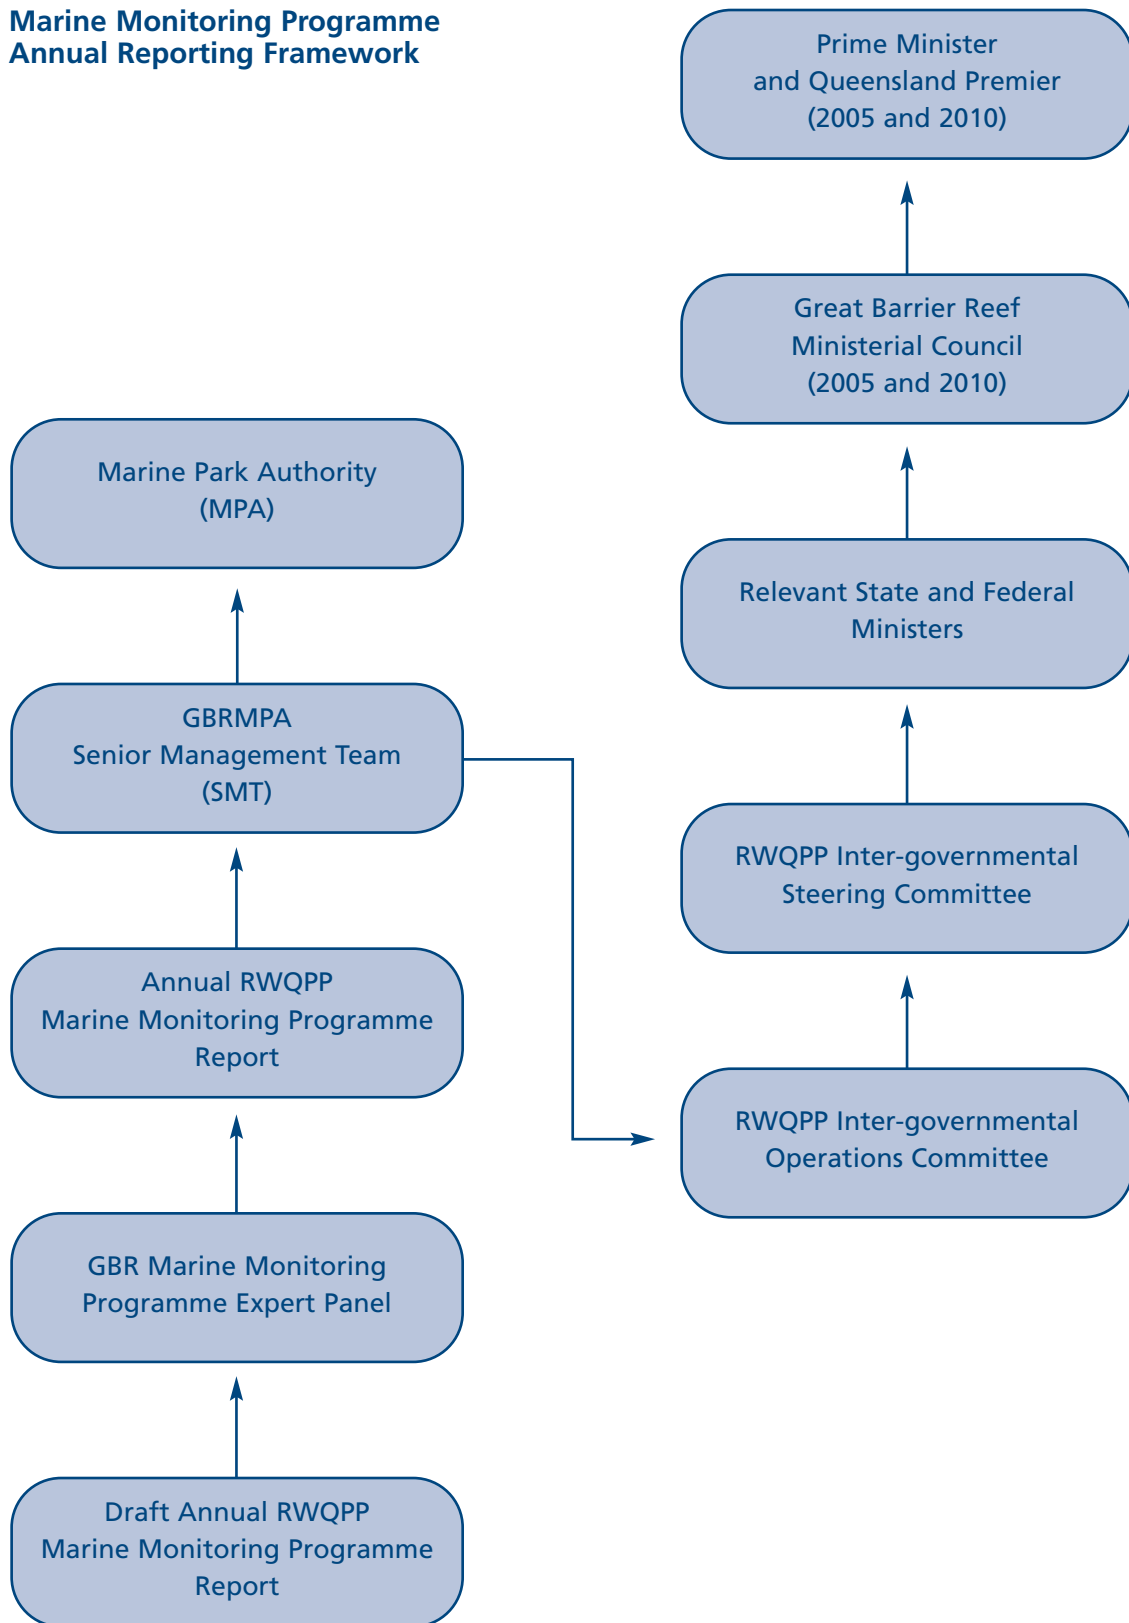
Marine Monitoring Programme
Annual Reporting Framework

Prime Minister and Queensland Premier (2005 and 2010)

Great Barrier Reef Ministerial Council (2005 and 2010)

Marine Park Authority (MPA)

Relevant State and Federal Ministers

GBRMPA Senior Management Team (SMT)

RWQPP Inter-governmental Steering Committee

Annual RWQPP Marine Monitoring Programme Report

RWQPP Inter-governmental Operations Committee

GBR Marine Monitoring Programme Expert Panel

Draft Annual RWQPP Marine Monitoring Programme Report